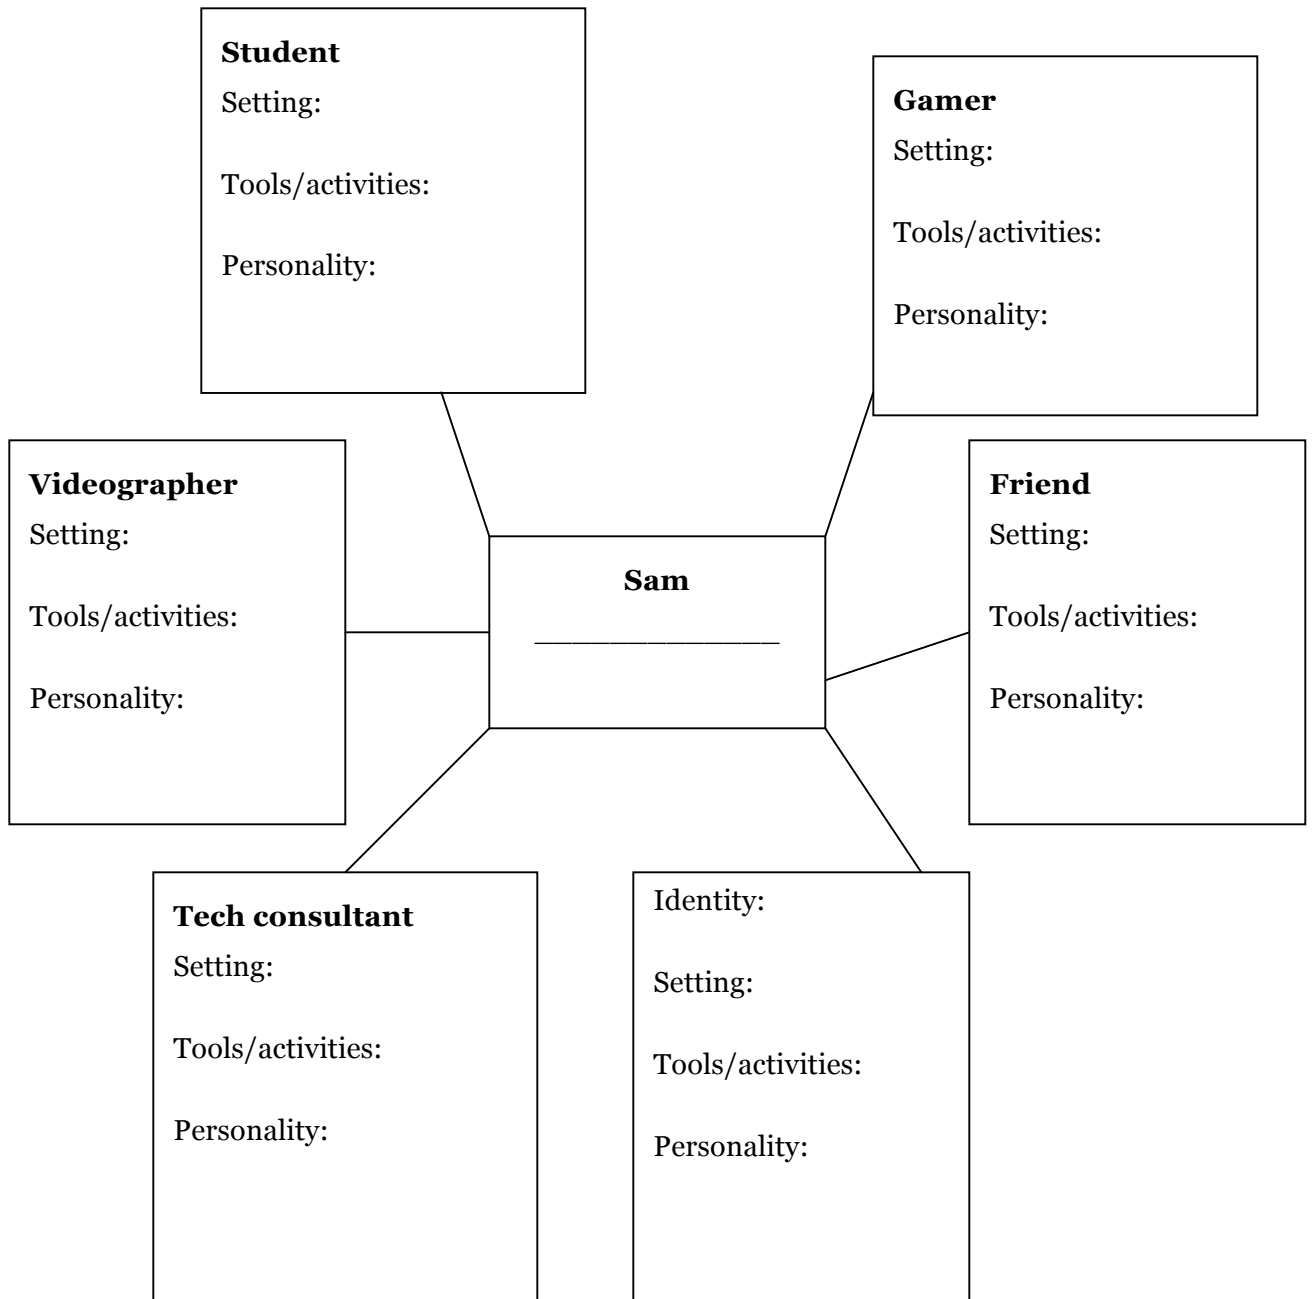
**Student**
Setting:

Tools/activities:

Personality:

**Gamer**
Setting:

Tools/activities:

Personality:

**Videographer**
Setting:

Tools/activities:

Personality:

**Sam**
______________

**Friend**
Setting:

Tools/activities:

Personality:

**Tech consultant**
Setting:

Tools/activities:

Personality:

Identity:

Setting:

Tools/activities:

Personality: